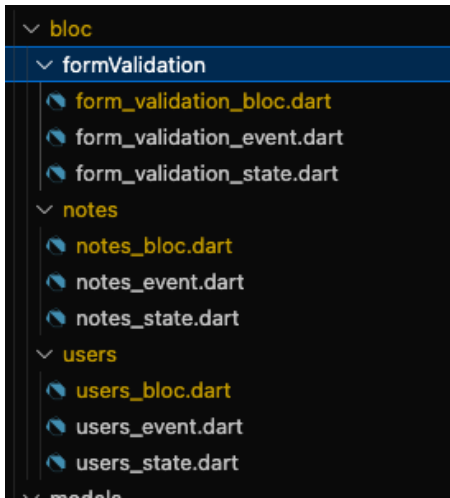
bloc
formValidation
form_validation_bloc.dart
form_validation_event.dart
form_validation_state.dart
notes
notes_bloc.dart
notes_event.dart
notes_state.dart
users
users_bloc.dart
users_event.dart
users_state.dart
models